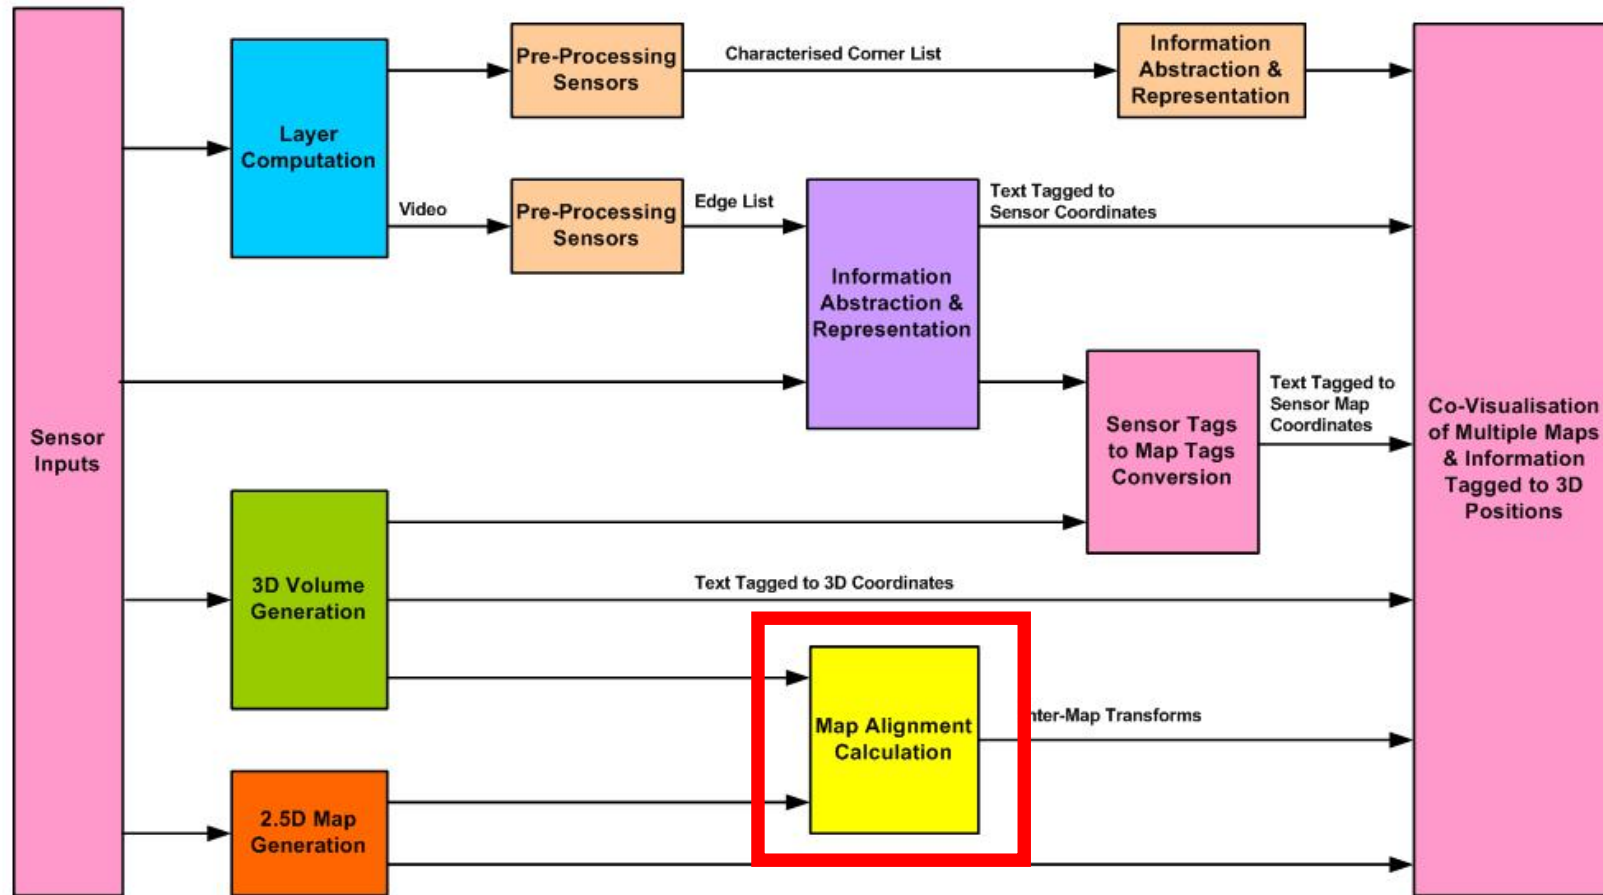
Sensor Inputs

Layer Computation

Pre-Processing Sensors

Characterised Corner List

Information Abstraction & Representation

Video

Pre-Processing Sensors

Edge List

Information Abstraction & Representation

Text Tagged to Sensor Coordinates

Sensor Tags to Map Tags Conversion

Text Tagged to Sensor Map Coordinates

3D Volume Generation

Text Tagged to 3D Coordinates

Map Alignment Calculation

nter-Map Transforms

2.5D Map Generation

Co-Visualisation of Multiple Maps & Information Tagged to 3D Positions